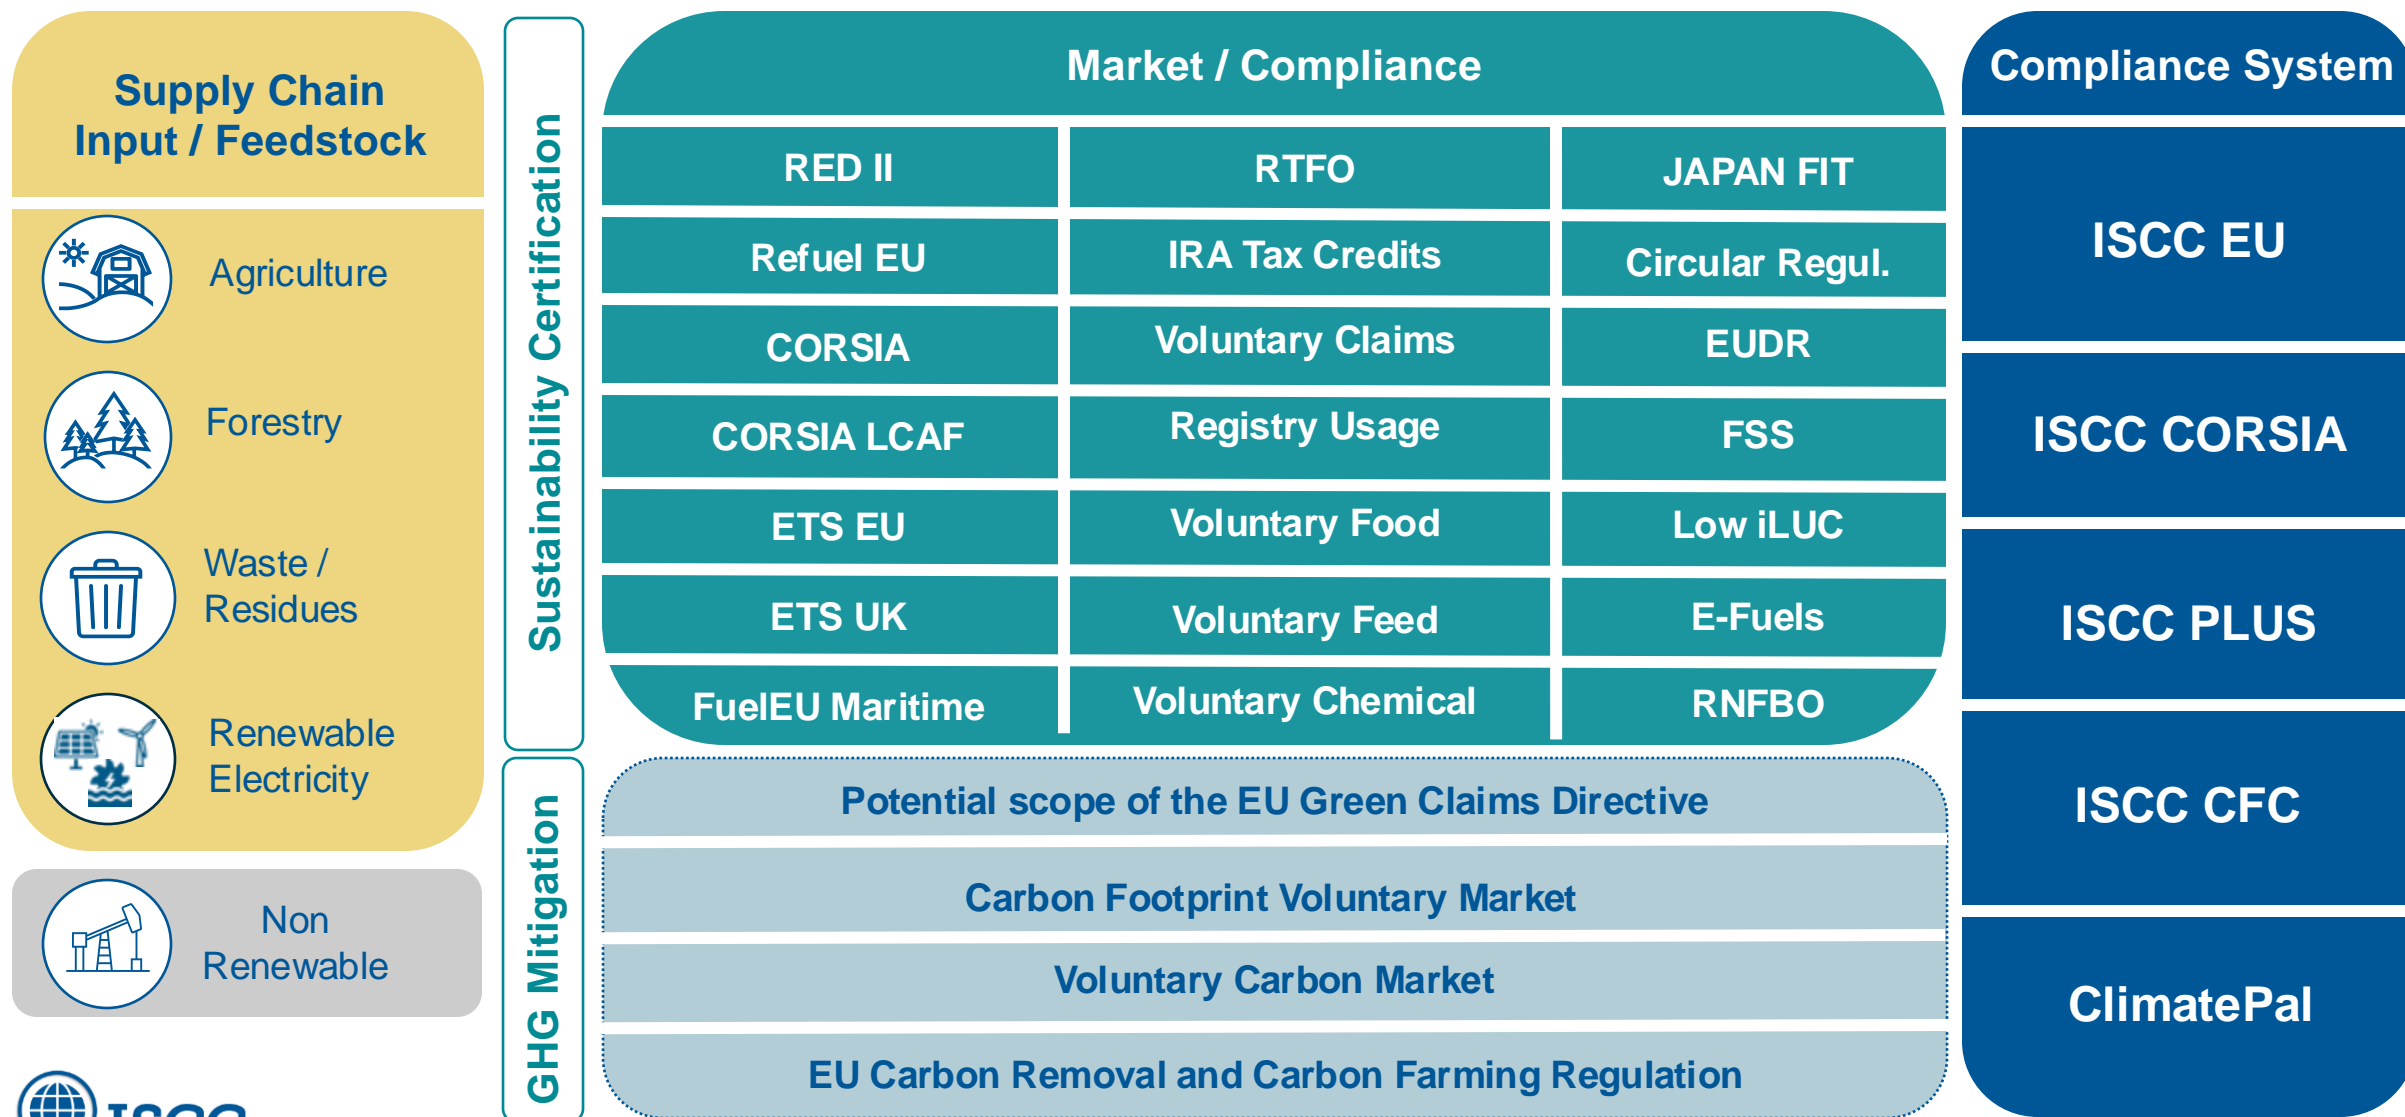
Supply Chain Input / Feedstock

Agriculture

Forestry

Waste / Residues

Renewable Electricity

Non Renewable

Sustainability Certification

GHG Mitigation

Market / Compliance

| RED II | RTFO | JAPAN FIT |
|---|---|---|
| Refuel EU | IRA Tax Credits | Circular Regul. |
| CORSIA | Voluntary Claims | EUDR |
| CORSIA LCAF | Registry Usage | FSS |
| ETS EU | Voluntary Food | Low iLUC |
| ETS UK | Voluntary Feed | E-Fuels |
| FuelEU Maritime | Voluntary Chemical | RNFBO |

Potential scope of the EU Green Claims Directive

Carbon Footprint Voluntary Market

Voluntary Carbon Market

EU Carbon Removal and Carbon Farming Regulation

Compliance System

ISCC EU

ISCC CORSIA

ISCC PLUS

ISCC CFC

ClimatePal

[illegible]